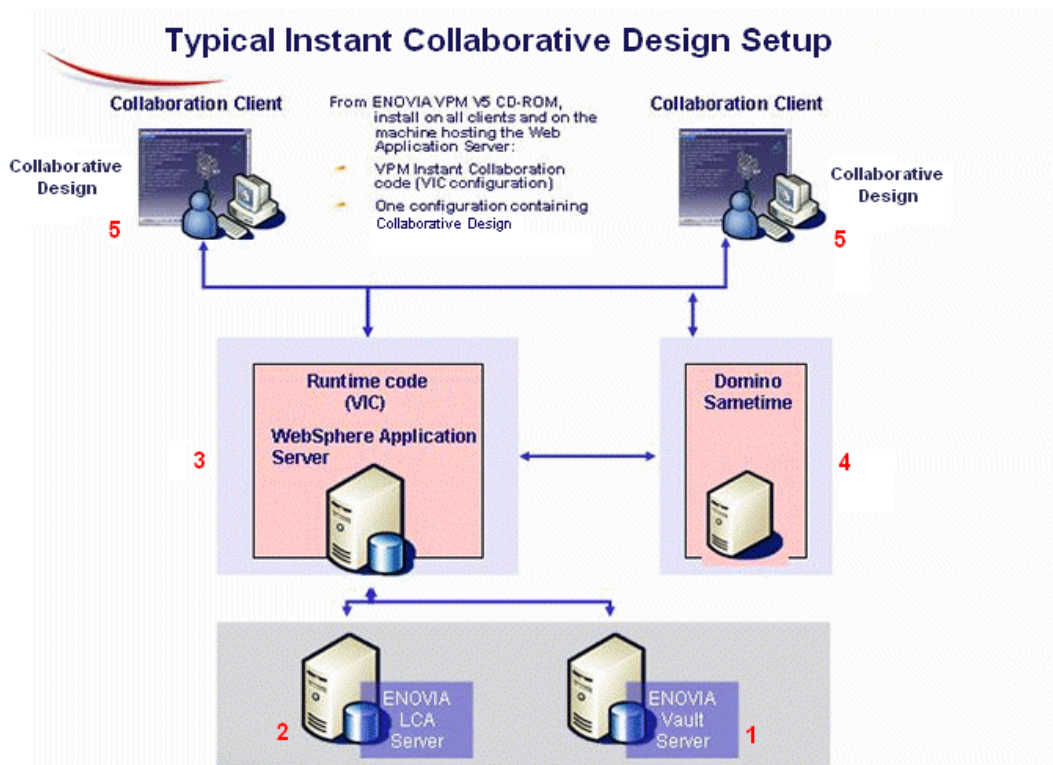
Typical Instant Collaborative Design Setup

Collaboration Client

From ENOVIA VPM V5 CD-ROM, install on all clients and on the machine hosting the Web Application Server:

VPM Instant Collaboration code (VIC configuration)

One configuration containing Collaborative Design

Collaboration Client

Collaborative Design

5

Collaborative Design

5

Runtime code (VIC)

WebSphere Application Server

3

Domino Sametime

4

ENOVIA LCA Server

2

ENOVIA Vault Server

1